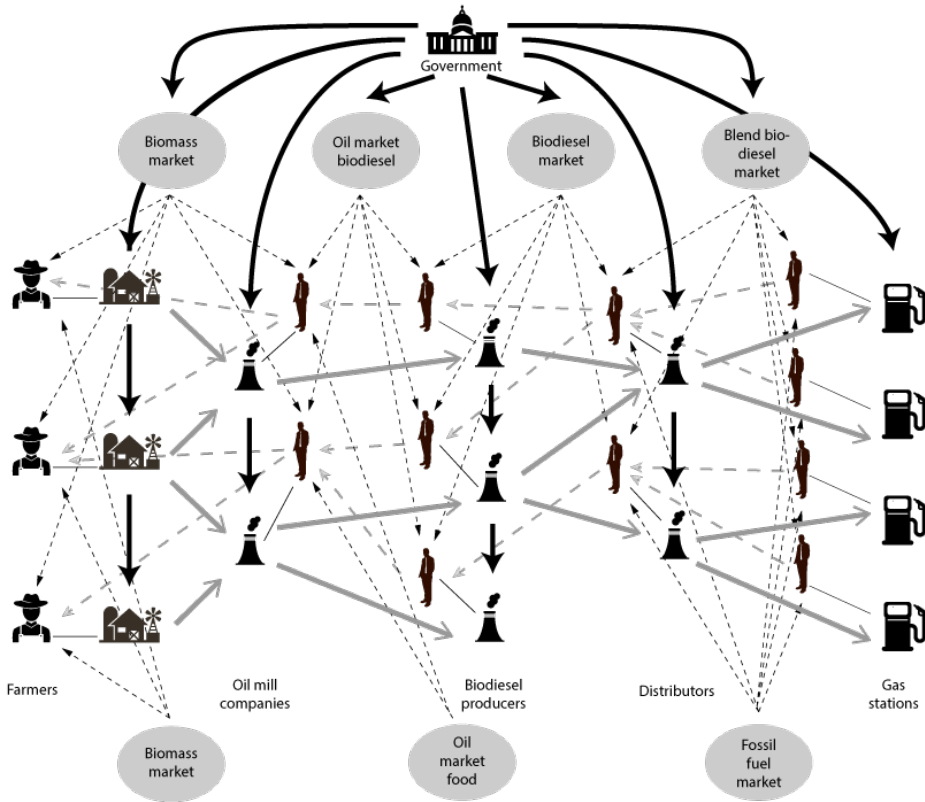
Government

Biomass market

Oil market biodiesel

Biodiesel market

Blend biodiesel market

Farmers

Oil mill companies

Biodiesel producers

Distributors

Gas stations

Biomass market

Oil market food

Fossil fuel market